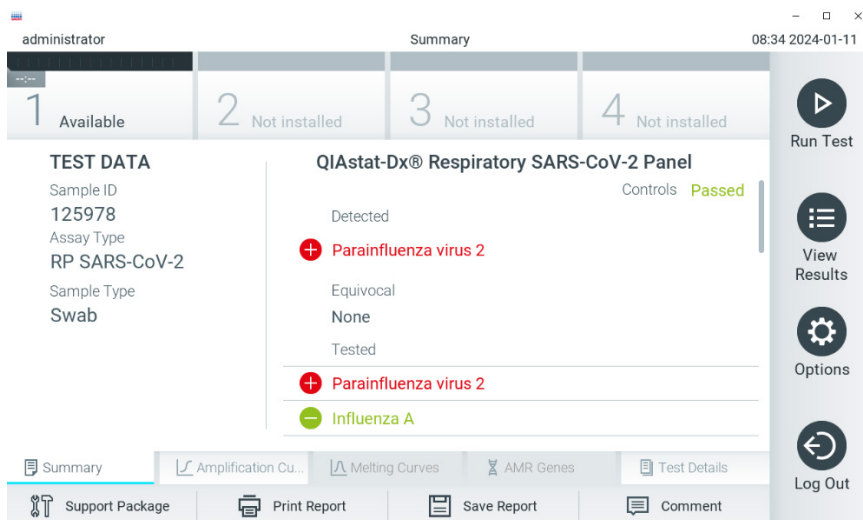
administrator

Summary

08:34 2024-01-11

--:--

1 Available

2 Not installed

3 Not installed

4 Not installed

Run Test

TEST DATA

Sample ID
125978

Assay Type
RP SARS-CoV-2

Sample Type
Swab

QIAstat-Dx® Respiratory SARS-CoV-2 Panel

Controls Passed

Detected

Parainfluenza virus 2

Equivocal

None

Tested

Parainfluenza virus 2

Influenza A

View Results

Options

Summary

Amplification Cu...

Melting Curves

AMR Genes

Test Details

Log Out

Support Package

Print Report

Save Report

Comment